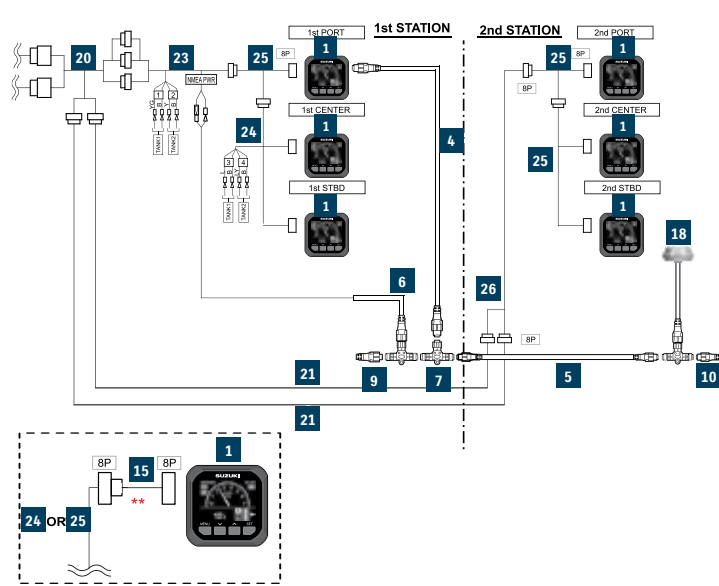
1st STATION
2nd STATION
20
23
25
8P
1st PORT
1
2nd PORT
25
8P
1
8P
NMEA PWR
1
2
1st CENTER
1
2nd CENTER
1
4
24
25
3
4
1st STBD
1
2nd STBD
1
TANK1
TANK2
TANK1
TANK2
18
6
26
8P
21
9
7
5
10
21
1
8P
15
8P
**
SUZUKI
24 OR 25